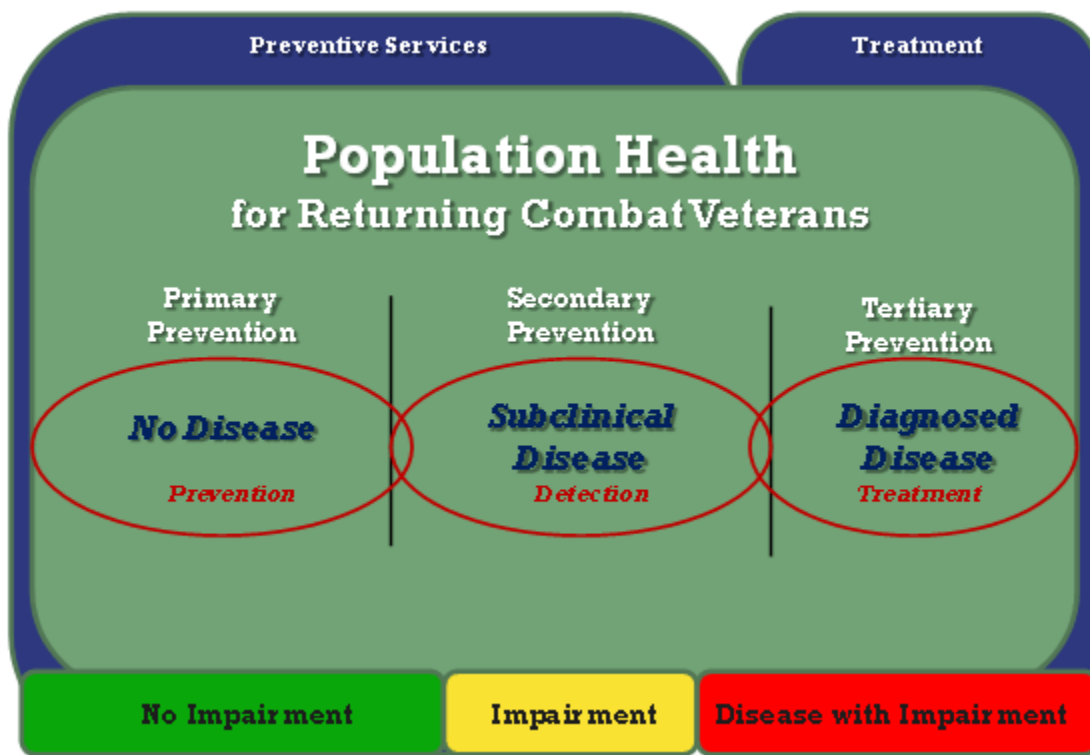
Preventive Services

Treatment

Population Health
for Returning Combat Veterans

Primary Prevention

Secondary Prevention

Tertiary Prevention

No Disease

Prevention

Subclinical Disease

Detection

Diagnosed Disease

Treatment

No Impairment

Impairment

Disease with Impairment